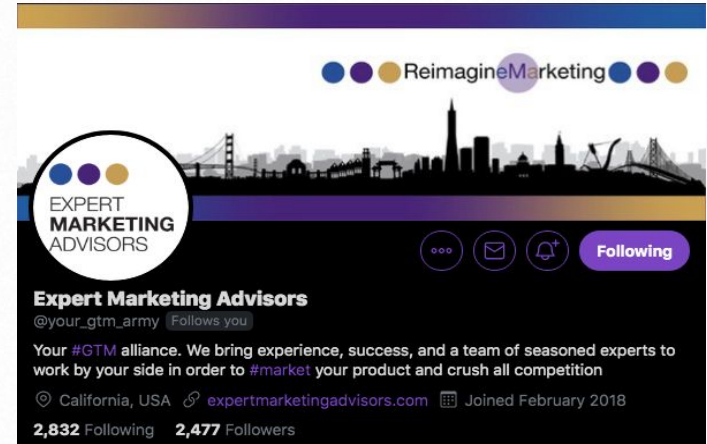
ReimagineMarketing

EXPERT MARKETING ADVISORS

Following

Expert Marketing Advisors
@your_gtm_army Follows you

Your #GTM alliance. We bring experience, success, and a team of seasoned experts to work by your side in order to #market your product and crush all competition

California, USA expertmarketingadvisors.com Joined February 2018

2,832 Following 2,477 Followers